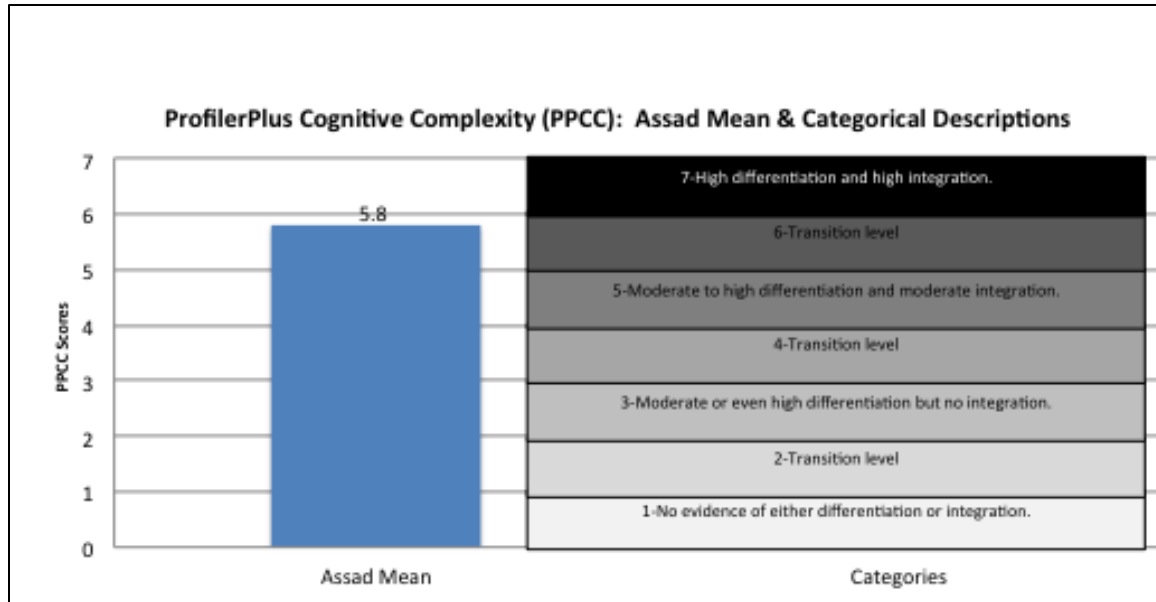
ProfilerPlus Cognitive Complexity (PPCC): Assad Mean & Categorical Descriptions

PPCC Scores

7
6
5
4
3
2
1
0

5.8

7-High differentiation and high integration.

6-Transition level

5-Moderate to high differentiation and moderate integration.

4-Transition level

3-Moderate or even high differentiation but no integration.

2-Transition level

1-No evidence of either differentiation or integration.

Assad Mean

Categories